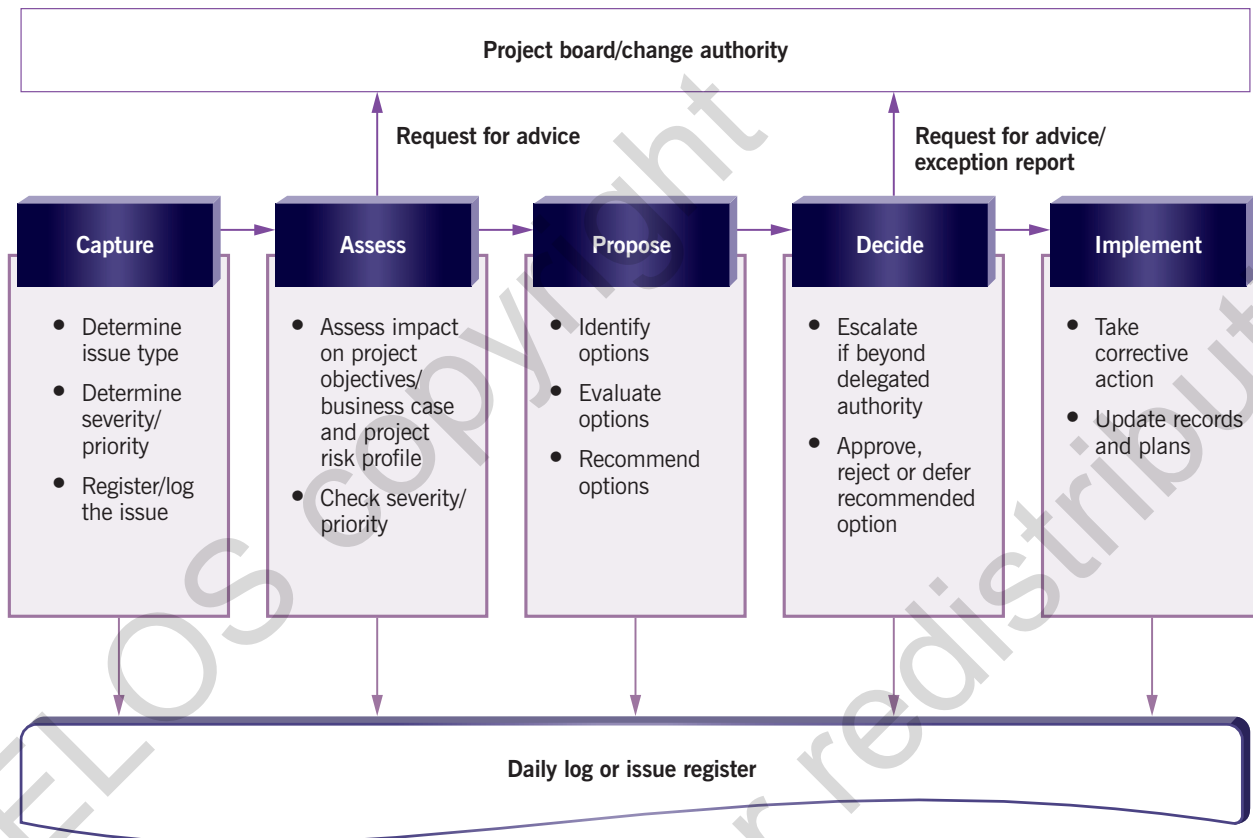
Project board/change authority

Request for advice

Request for advice/ exception report

Capture
- Determine issue type
- Determine severity/ priority
- Register/log the issue

Assess
- Assess impact on project objectives/ business case and project risk profile
- Check severity/ priority

Propose
- Identify options
- Evaluate options
- Recommend options

Decide
- Escalate if beyond delegated authority
- Approve, reject or defer recommended option

Implement
- Take corrective action
- Update records and plans

Daily log or issue register

ELOS copyright

r redistribut